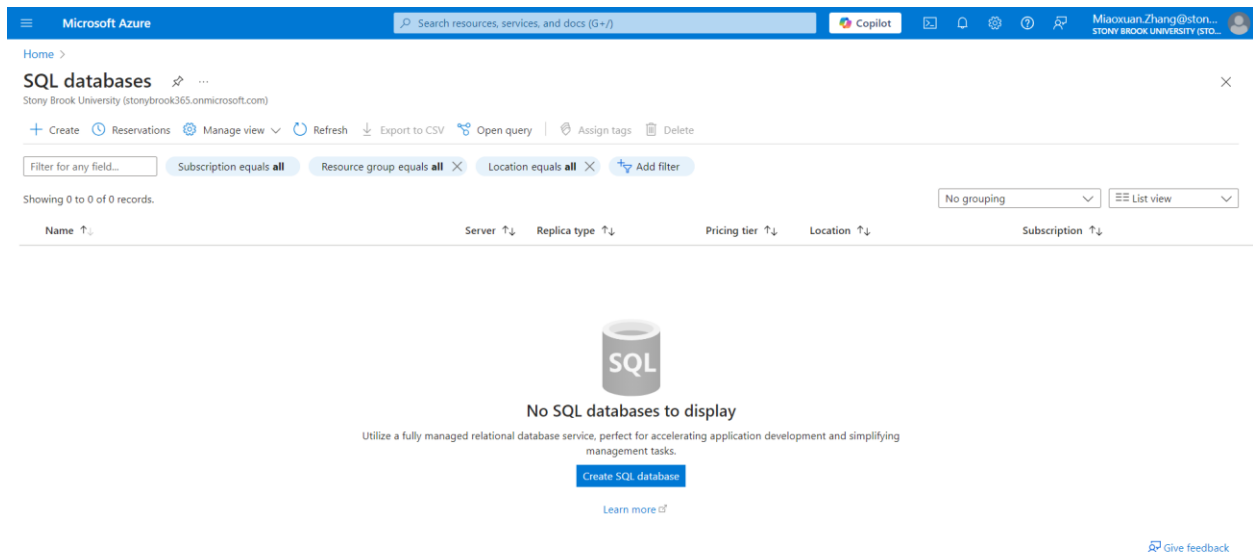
Microsoft Azure

Search resources, services, and docs (G+/)

Copilot

Miaoxuan.Zhang@ston...
STONY BROOK UNIVERSITY (STO...

Home >

SQL databases ...

Stony Brook University (stonybrook365.onmicrosoft.com)

+ Create  Reservations  Manage view  Refresh  Export to CSV  Open query  Assign tags  Delete

Filter for any field...  Subscription equals **all**  Resource group equals **all**  Location equals **all**  Add filter

Showing 0 to 0 of 0 records.

No grouping  List view

| Name ↑↓ | Server ↑↓ | Replica type ↑↓ | Pricing tier ↑↓ | Location ↑↓ | Subscription ↑↓ |
|---|---|---|---|---|---|

SQL

No SQL databases to display

Utilize a fully managed relational database service, perfect for accelerating application development and simplifying management tasks.

Create SQL database

Learn more

Give feedback